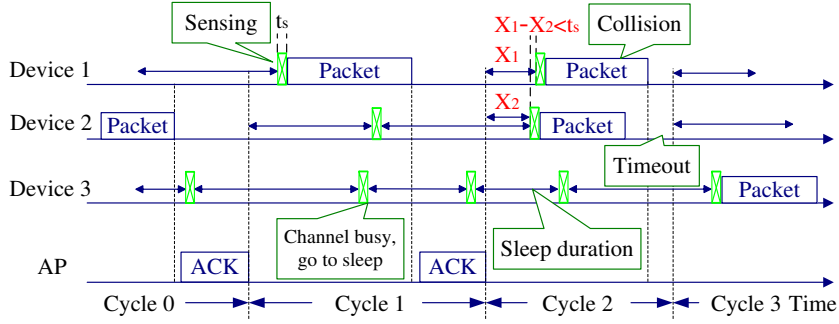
Sensing
$t_s$
$X_1$-$X_2$<$t_s$
Collision
$X_1$
Device 1
Packet
Packet
Device 2
Packet
$X_2$
Packet
Timeout
Device 3
Packet
Channel busy, go to sleep
Sleep duration
AP
ACK
ACK
Cycle 0
Cycle 1
Cycle 2
Cycle 3
Time